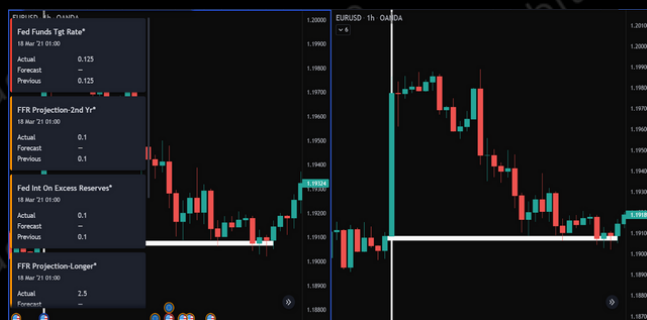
EURUSD 1h OANDA

Fed Funds Tgt Rate*
18 Mar '21 01:00
Actual 0.125
Forecast —
Previous 0.125

FFR Projection-2nd Yr*
18 Mar '21 01:00
Actual 0.1
Forecast —
Previous 0.1

Fed Int On Excess Reserves*
18 Mar '21 01:00
Actual 0.1
Forecast —
Previous 0.1

FFR Projection-Longer*
18 Mar '21 01:00
Actual 2.5
Forecast —

1.20000
1.19900
1.19800
1.19700
1.19600
1.19500
1.19400
1.19300
1.19124
1.19100
1.19000
1.18900
1.18800

EURUSD 1h OANDA
6

1.20100
1.19900
1.19800
1.19700
1.19600
1.19500
1.19400
1.19300
1.19200
1.19100
1.19000
1.18900
1.18800
1.18700